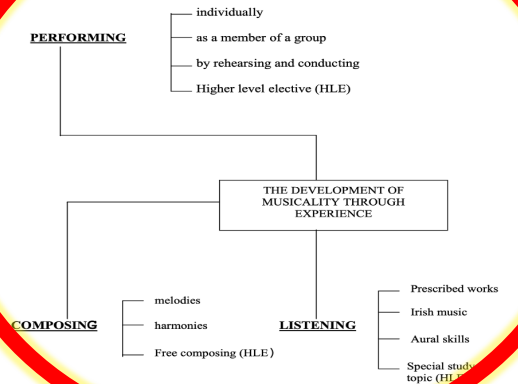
PERFORMING

individually

as a member of a group

by rehearsing and conducting

Higher level elective (HLE)

THE DEVELOPMENT OF MUSICALITY THROUGH EXPERIENCE

COMPOSING

melodies

harmonies

Free composing (HLE)

LISTENING

Prescribed works

Irish music

Aural skills

Special study topic (HL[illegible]